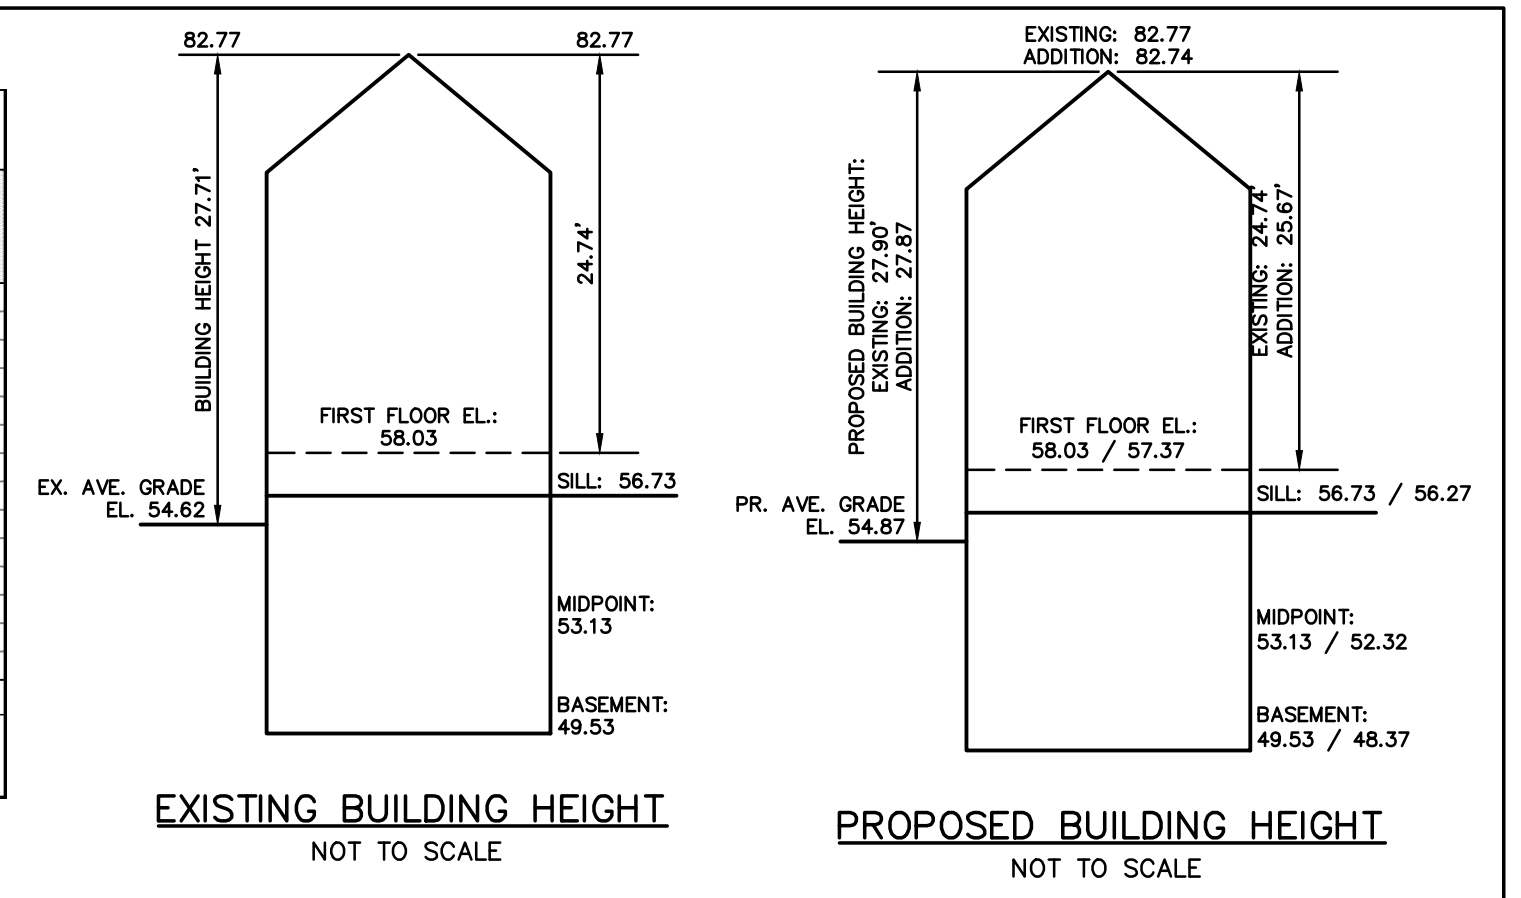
82.77

82.77

BUILDING HEIGHT 27.71'

24.74'

FIRST FLOOR EL.:
58.03

EX. AVE. GRADE
EL. 54.62

SILL: 56.73

MIDPOINT:
53.13

BASEMENT:
49.53

EXISTING BUILDING HEIGHT
NOT TO SCALE

EXISTING: 82.77
ADDITION: 82.74

PROPOSED BUILDING HEIGHT:
EXISTING: 27.90'
ADDITION: 27.87

EXISTING: 24.74'
ADDITION: 25.67'

FIRST FLOOR EL.:
58.03 / 57.37

PR. AVE. GRADE
EL. 54.87

SILL: 56.73 / 56.27

MIDPOINT:
53.13 / 52.32

BASEMENT:
49.53 / 48.37

PROPOSED BUILDING HEIGHT
NOT TO SCALE